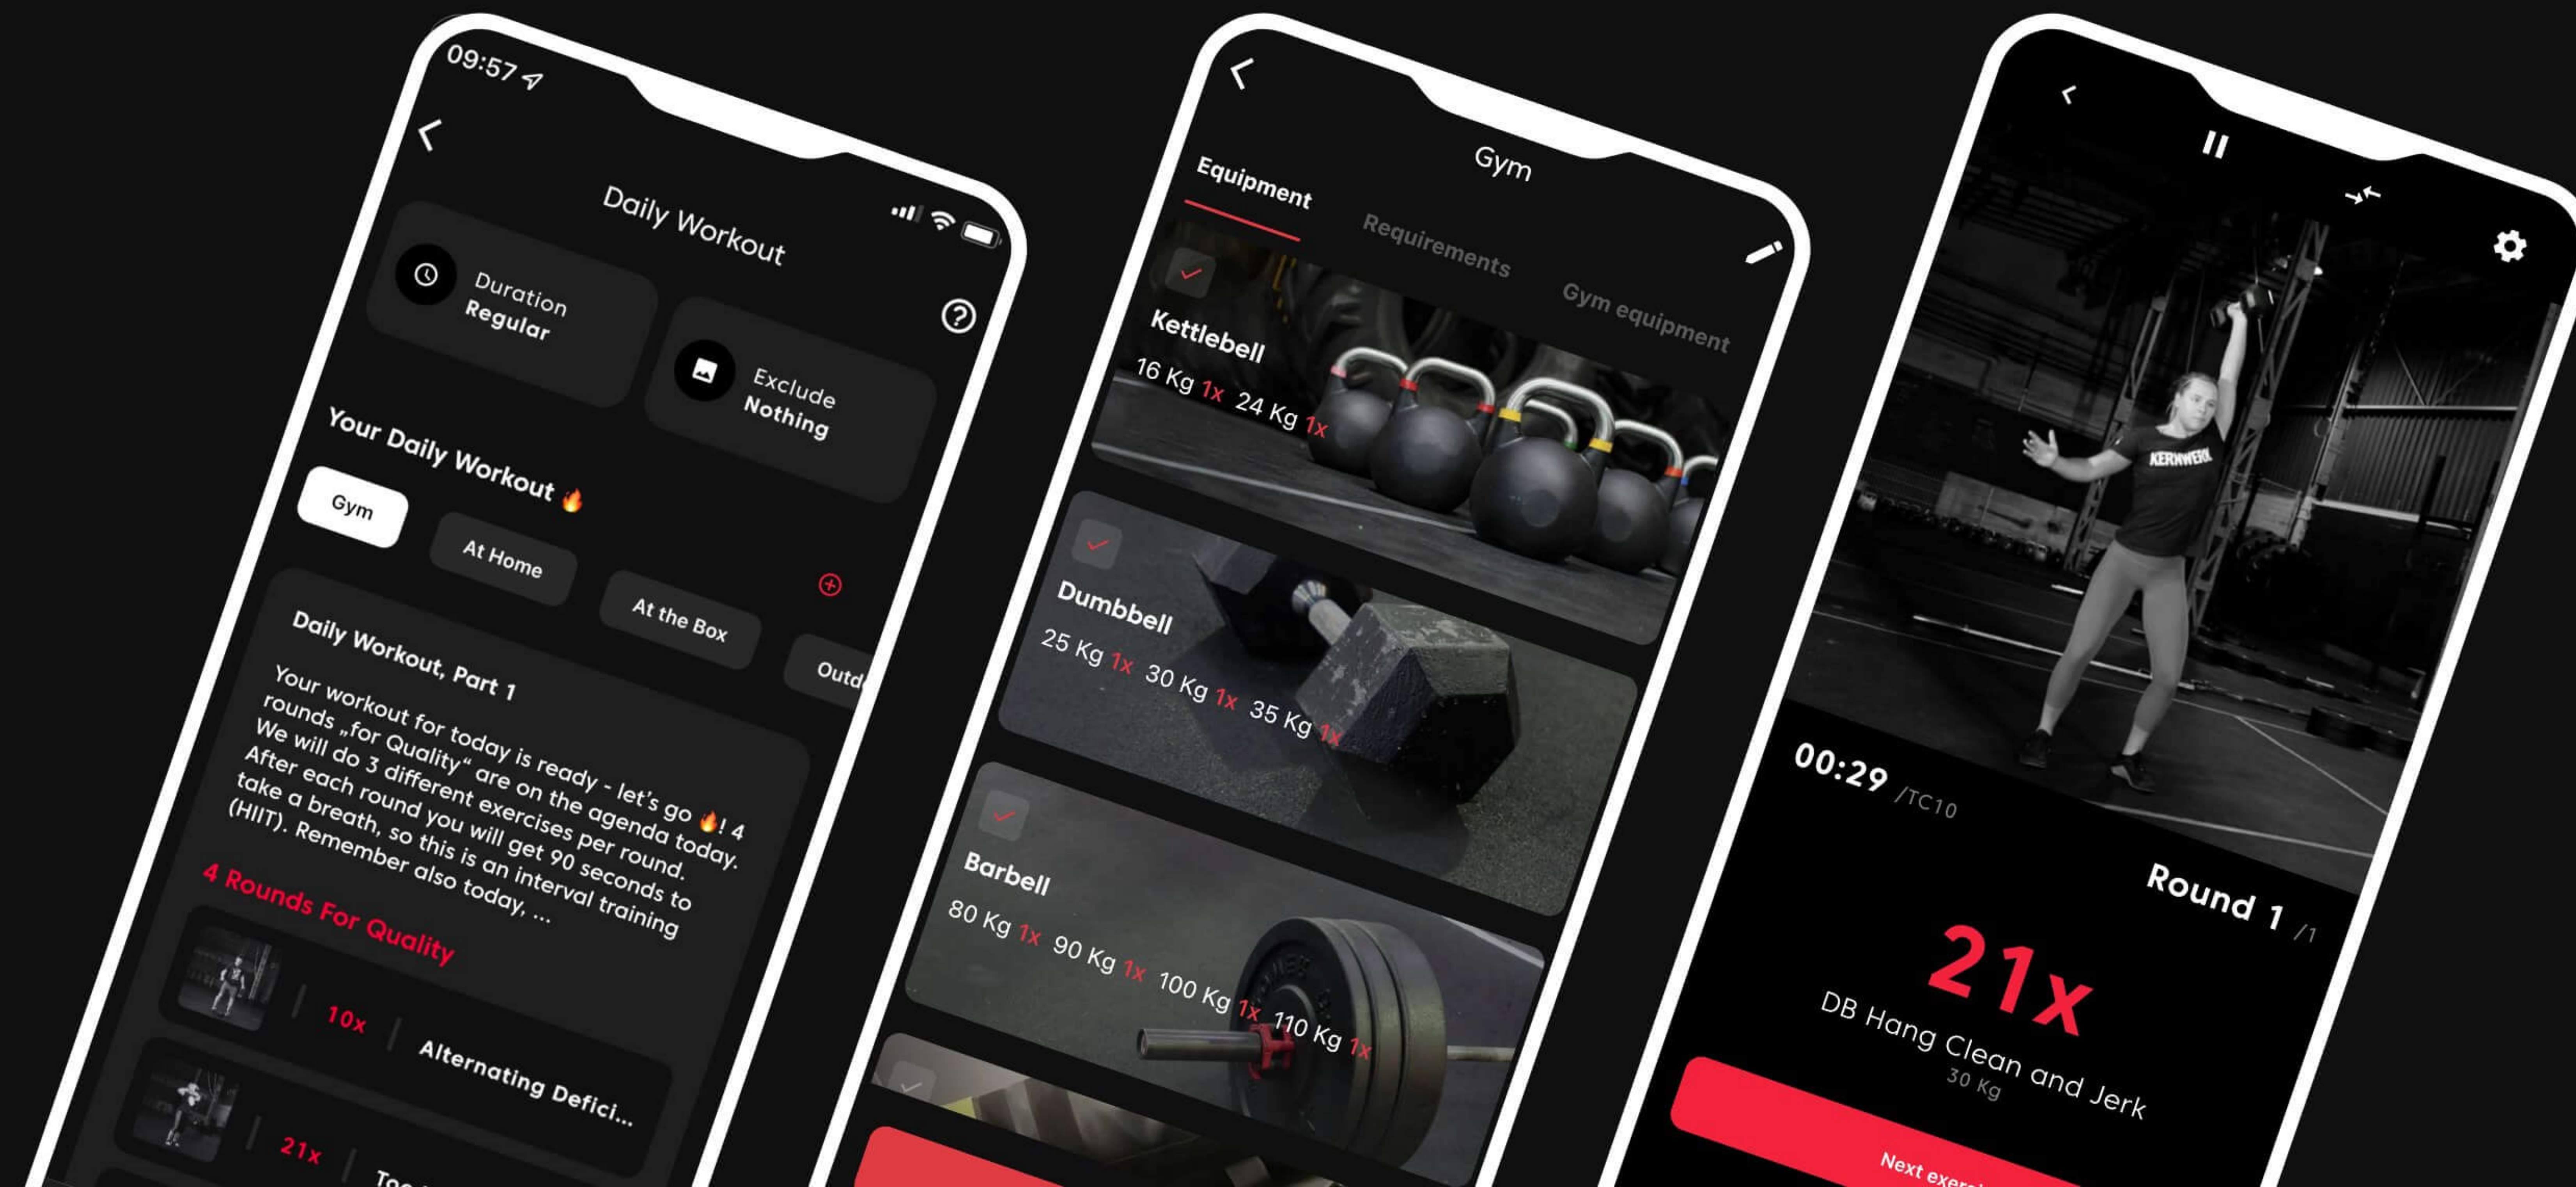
09:57

Daily Workout

Duration
Regular

Exclude
Nothing

Your Daily Workout 🔥

Gym

At Home

At the Box

Outd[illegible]

Daily Workout, Part 1

Your workout for today is ready - let's go 🔥! 4 rounds „for Quality" are on the agenda today. We will do 3 different exercises per round. After each round you will get 90 seconds to take a breath, so this is an interval training (HIIT). Remember also today, ...

4 Rounds For Quality

10x | Alternating Defici...

21x | Too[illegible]

Gym

Equipment

Requirements

Gym equipment

Kettlebell
16 Kg 1x 24 Kg 1x

Dumbbell
25 Kg 1x 30 Kg 1x 35 Kg 1x

Barbell
80 Kg 1x 90 Kg 1x 100 Kg 1x 110 Kg 1x

00:29 /TC10

Round 1 /1

21x
DB Hang Clean and Jerk
30 Kg

Next exerc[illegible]